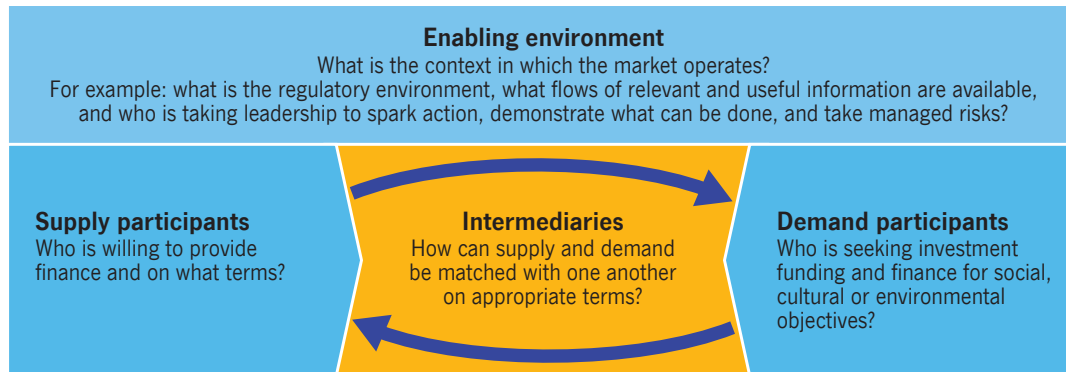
**Enabling environment**
What is the context in which the market operates?
For example: what is the regulatory environment, what flows of relevant and useful information are available, and who is taking leadership to spark action, demonstrate what can be done, and take managed risks?

**Supply participants**
Who is willing to provide finance and on what terms?

**Intermediaries**
How can supply and demand be matched with one another on appropriate terms?

**Demand participants**
Who is seeking investment funding and finance for social, cultural or environmental objectives?